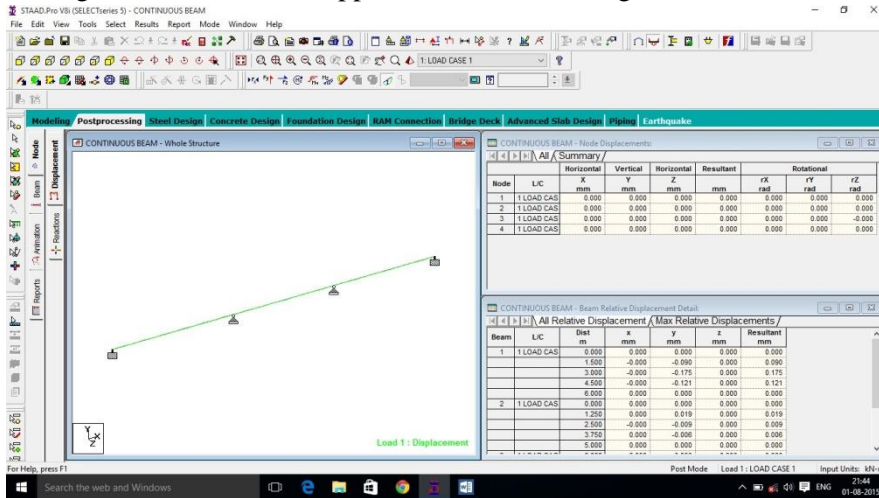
STAAD.Pro V8i (SELECTseries 5) - CONTINUOUS BEAM

File Edit View Tools Select Results Report Mode Window Help

1: LOAD CASE 1

Modeling Postprocessing Steel Design Concrete Design Foundation Design RAM Connection Bridge Deck Advanced Slab Design Piping Earthquake

Node Displacement Beam Animation Reactions Reports

CONTINUOUS BEAM - Whole Structure

Load 1 : Displacement

CONTINUOUS BEAM - Node Displacements:

All Summary

| Node | L/C | Horizontal X mm | Vertical Y mm | Horizontal Z mm | Resultant mm | Rotational rX rad | rY rad | rZ rad |
|---|---|---|---|---|---|---|---|---|
| 1 | 1 LOAD CAS | 0.000 | 0.000 | 0.000 | 0.000 | 0.000 | 0.000 | 0.000 |
| 2 | 1 LOAD CAS | 0.000 | 0.000 | 0.000 | 0.000 | 0.000 | 0.000 | 0.000 |
| 3 | 1 LOAD CAS | 0.000 | 0.000 | 0.000 | 0.000 | 0.000 | 0.000 | -0.000 |
| 4 | 1 LOAD CAS | 0.000 | 0.000 | 0.000 | 0.000 | 0.000 | 0.000 | 0.000 |

CONTINUOUS BEAM - Beam Relative Displacement Detail:

All Relative Displacement Max Relative Displacements

| Beam | L/C | Dist m | x mm | y mm | z mm | Resultant mm |
|---|---|---|---|---|---|---|
| 1 | 1 LOAD CAS | 0.000 | 0.000 | 0.000 | 0.000 | 0.000 |
| | | 1.500 | -0.000 | -0.090 | 0.000 | 0.090 |
| | | 3.000 | -0.000 | -0.175 | 0.000 | 0.175 |
| | | 4.500 | -0.000 | -0.121 | 0.000 | 0.121 |
| | | 6.000 | 0.000 | 0.000 | 0.000 | 0.000 |
| 2 | 1 LOAD CAS | 0.000 | 0.000 | 0.000 | 0.000 | 0.000 |
| | | 1.250 | -0.000 | 0.019 | 0.000 | 0.019 |
| | | 2.500 | -0.000 | -0.009 | 0.000 | 0.009 |
| | | 3.750 | -0.000 | -0.006 | 0.000 | 0.006 |
| | | 5.000 | 0.000 | 0.000 | 0.000 | 0.000 |

For Help, press F1

Post Mode Load 1 : LOAD CASE 1 Input Units: kN-

Search the web and Windows

ENG 21:44 01-08-2015